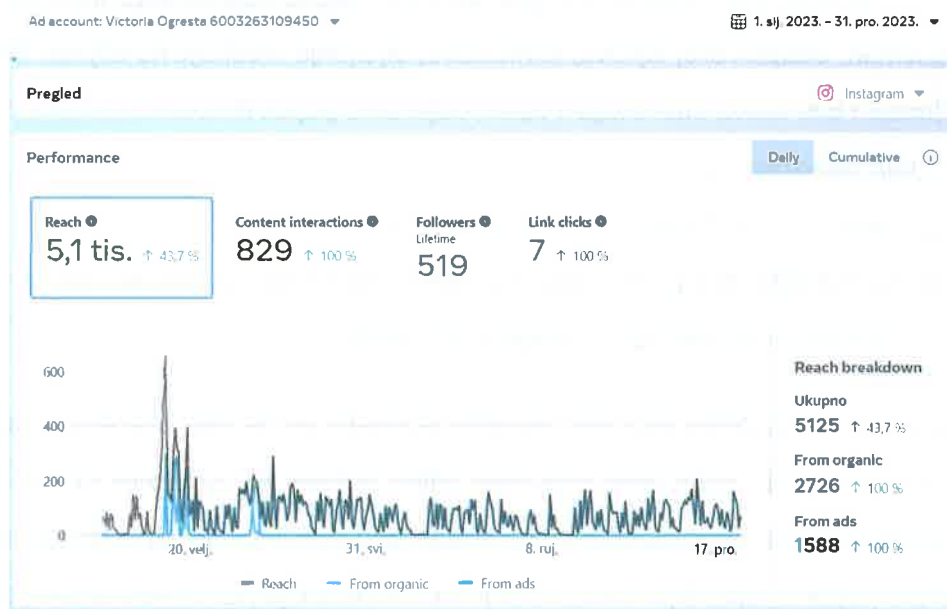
Ad account: Victoria Ogresta 6003263109450 ▾

1. sij. 2023. – 31. pro. 2023. ▾

Pregled

Instagram ▾

Performance

Daily Cumulative ⓘ

Reach
5,1 tis. ↑ 43,7 %

Content interactions
829 ↑ 100 %

Followers
Lifetime
519

Link clicks
7 ↑ 100 %

600
400
200
0

20. velj. 31. svi. 8. ruj. 17. pro.

Reach From organic From ads

Reach breakdown

Ukupno
5125 ↑ 43,7 %

From organic
2726 ↑ 100 %

From ads
1588 ↑ 100 %